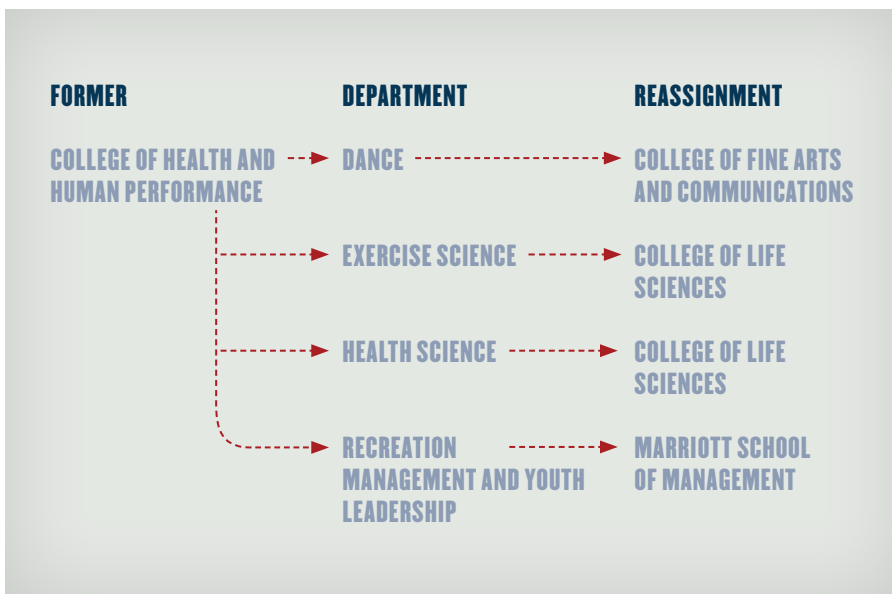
| FORMER | DEPARTMENT | REASSIGNMENT |
|---|---|---|
| COLLEGE OF HEALTH AND HUMAN PERFORMANCE | DANCE | COLLEGE OF FINE ARTS AND COMMUNICATIONS |
| | EXERCISE SCIENCE | COLLEGE OF LIFE SCIENCES |
| | HEALTH SCIENCE | COLLEGE OF LIFE SCIENCES |
| | RECREATION MANAGEMENT AND YOUTH LEADERSHIP | MARRIOTT SCHOOL OF MANAGEMENT |